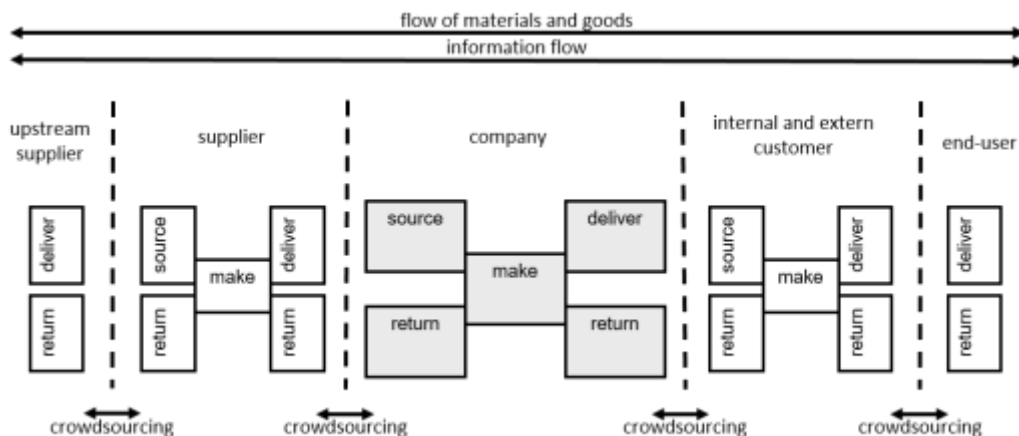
flow of materials and goods

information flow

upstream supplier

supplier

company

internal and extern customer

end-user

deliver

return

source

return

make

deliver

return

source

return

make

deliver

return

source

return

make

deliver

return

deliver

return

crowdsourcing

crowdsourcing

crowdsourcing

crowdsourcing